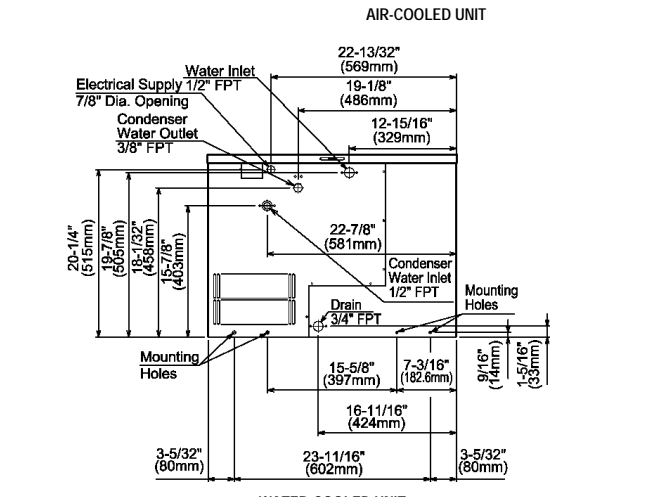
AIR-COOLED UNIT

22-13/32" (569mm)

Water Inlet 1/2" FPT

Electrical Supply 7/8" Dia. Opening

19-1/8" (486mm)

Condenser Water Outlet 3/8" FPT

12-15/16" (329mm)

20-1/4" (515mm)

19-7/8" (505mm)

18-1/32" (458mm)

15-7/8" (403mm)

22-7/8" (581mm)

Condenser Water Inlet 1/2" FPT

Mounting Holes

Drain 3/4" FPT

Mounting Holes

15-5/8" (397mm)

7-3/16" (182.6mm)

9/16" (14mm)

1-5/16" (33mm)

16-11/16" (424mm)

3-5/32" (80mm)

23-11/16" (602mm)

3-5/32" (80mm)

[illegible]